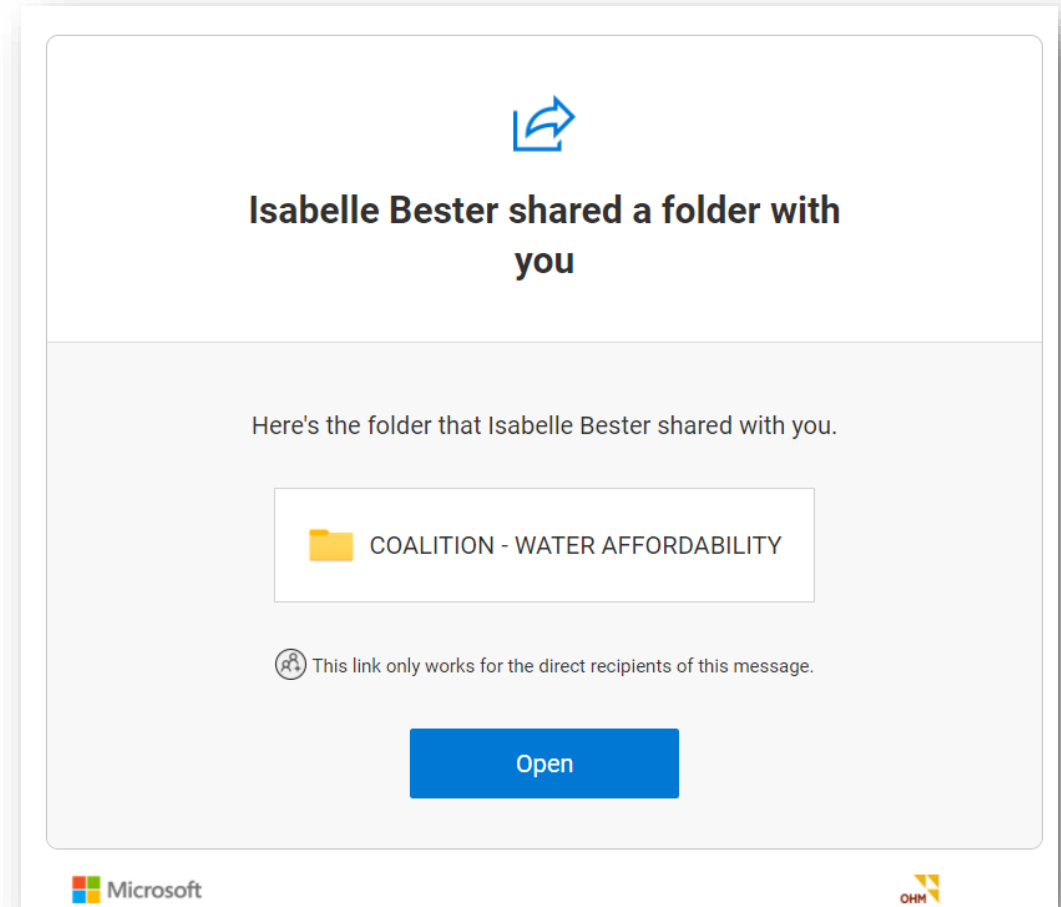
Isabelle Bester shared a folder with you

Here's the folder that Isabelle Bester shared with you.

COALITION - WATER AFFORDABILITY

This link only works for the direct recipients of this message.

Open

Microsoft

OHM